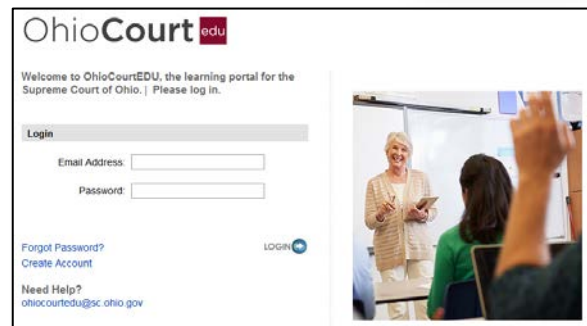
OhioCourt edu

Welcome to OhioCourtEDU, the learning portal for the Supreme Court of Ohio. | Please log in.

Login

Email Address:

Password:

Forgot Password?

Create Account

LOGIN

Need Help?

ohiocourtedu@sc.ohio.gov